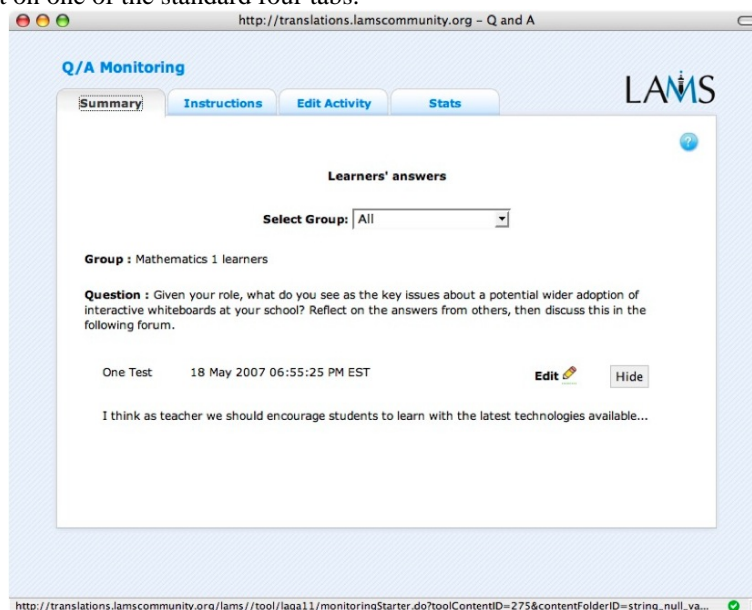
t on one of the standard four tabs.

http://translations.lamscommunity.org – Q and A

Q/A Monitoring

LAMS

Summary | Instructions | Edit Activity | Stats

?

Learners' answers

Select Group: All

Group : Mathematics 1 learners

Question : Given your role, what do you see as the key issues about a potential wider adoption of interactive whiteboards at your school? Reflect on the answers from others, then discuss this in the following forum.

One Test 18 May 2007 06:55:25 PM EST Edit Hide

I think as teacher we should encourage students to learn with the latest technologies available...

http://translations.lamscommunity.org/lams//tool/laqa11/monitoringStarter.do?toolContentID=275&contentFolderID=string_null_va...